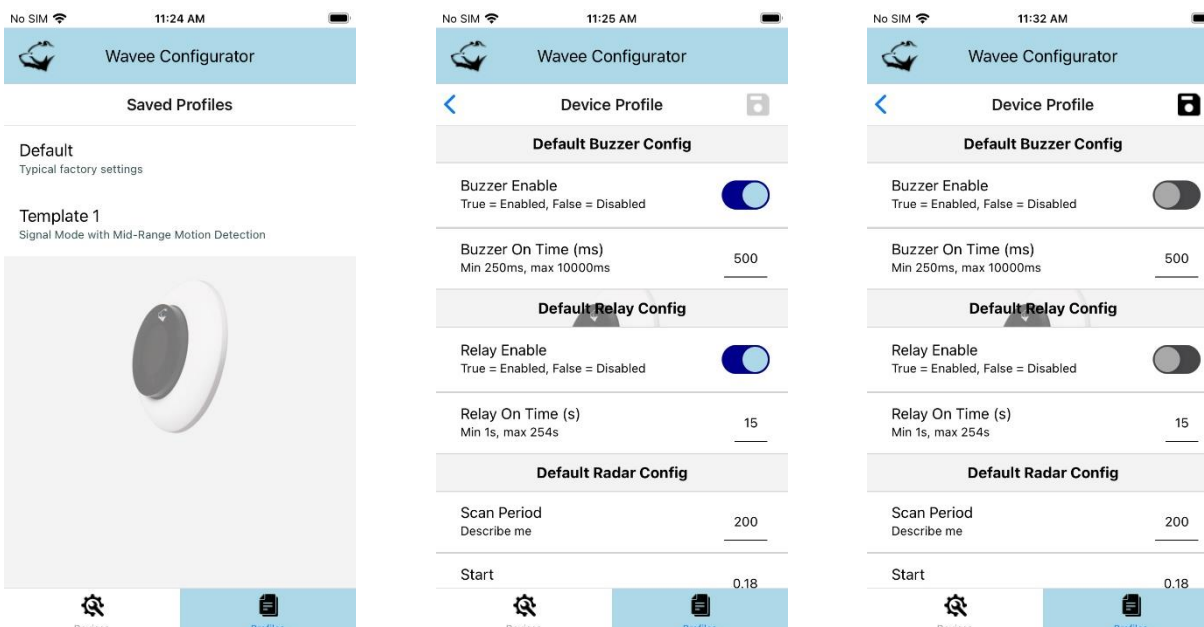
No SIM 11:24 AM

Wavee Configurator

Saved Profiles

Default
Typical factory settings

Template 1
Signal Mode with Mid-Range Motion Detection

No SIM 11:25 AM

Wavee Configurator

Device Profile

Default Buzzer Config

Buzzer Enable
True = Enabled, False = Disabled

Buzzer On Time (ms)
Min 250ms, max 10000ms
500

Default Relay Config

Relay Enable
True = Enabled, False = Disabled

Relay On Time (s)
Min 1s, max 254s
15

Default Radar Config

Scan Period
Describe me
200

Start
0.18

No SIM 11:32 AM

Wavee Configurator

Device Profile

Default Buzzer Config

Buzzer Enable
True = Enabled, False = Disabled

Buzzer On Time (ms)
Min 250ms, max 10000ms
500

Default Relay Config

Relay Enable
True = Enabled, False = Disabled

Relay On Time (s)
Min 1s, max 254s
15

Default Radar Config

Scan Period
Describe me
200

Start
0.18